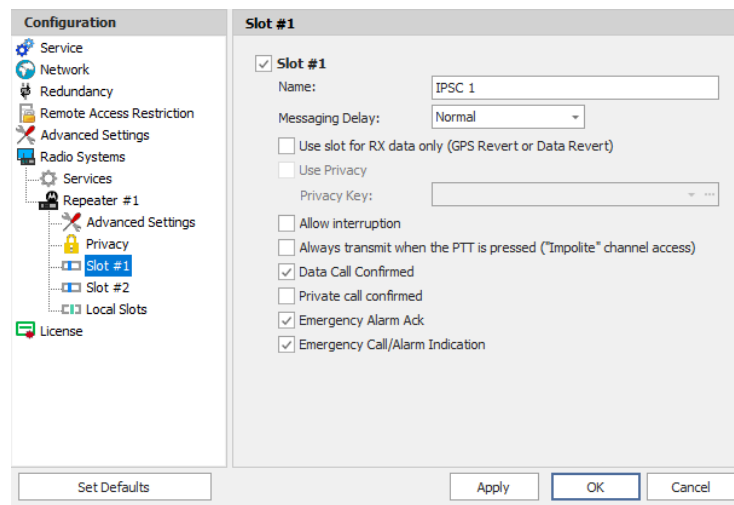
Configuration
Service
Network
Redundancy
Remote Access Restriction
Advanced Settings
Radio Systems
Services
Repeater #1
Advanced Settings
Privacy
Slot #1
Slot #2
Local Slots
License

Slot #1

Slot #1
Name: IPSC 1
Messaging Delay: Normal
Use slot for RX data only (GPS Revert or Data Revert)
Use Privacy
Privacy Key:
Allow interruption
Always transmit when the PTT is pressed ("Impolite" channel access)
Data Call Confirmed
Private call confirmed
Emergency Alarm Ack
Emergency Call/Alarm Indication

Set Defaults
Apply
OK
Cancel